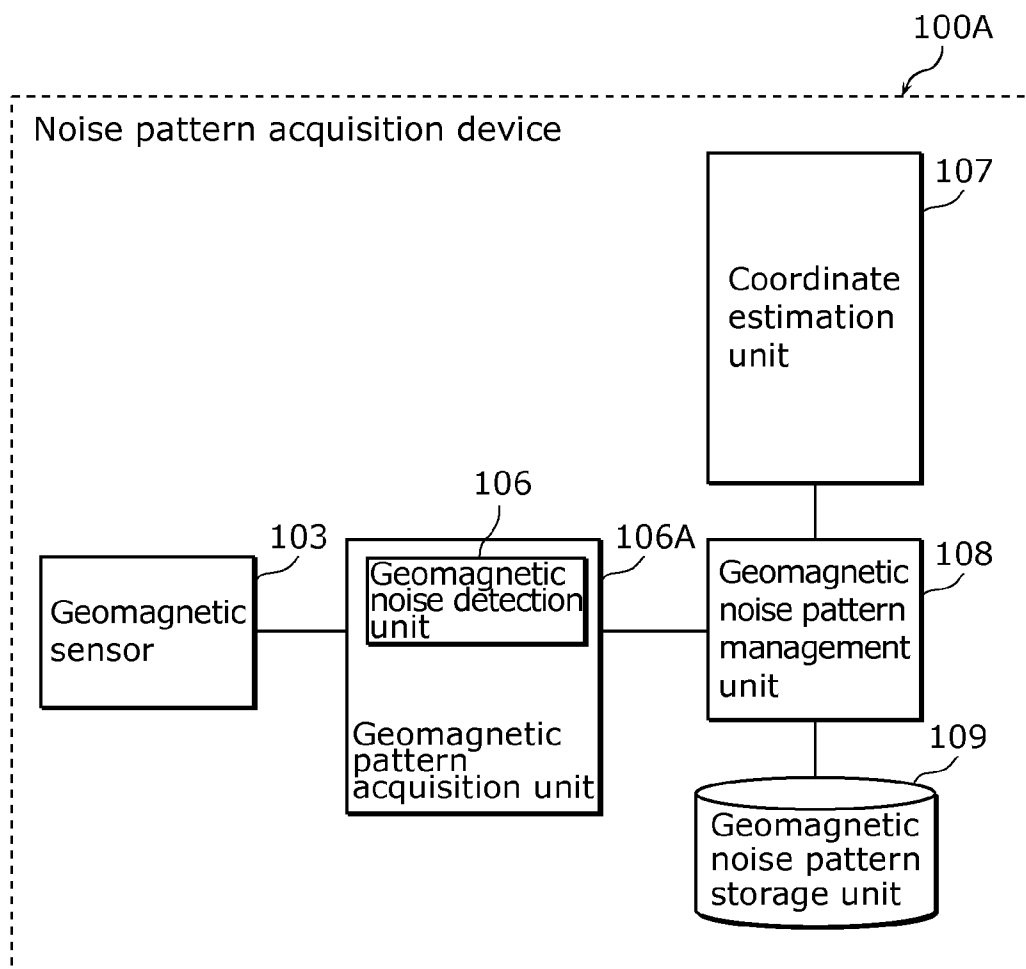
100A

Noise pattern acquisition device

107

Coordinate estimation unit

106

103

106A

108

Geomagnetic noise detection unit

Geomagnetic sensor

Geomagnetic noise pattern management unit

Geomagnetic pattern acquisition unit

109

Geomagnetic noise pattern storage unit